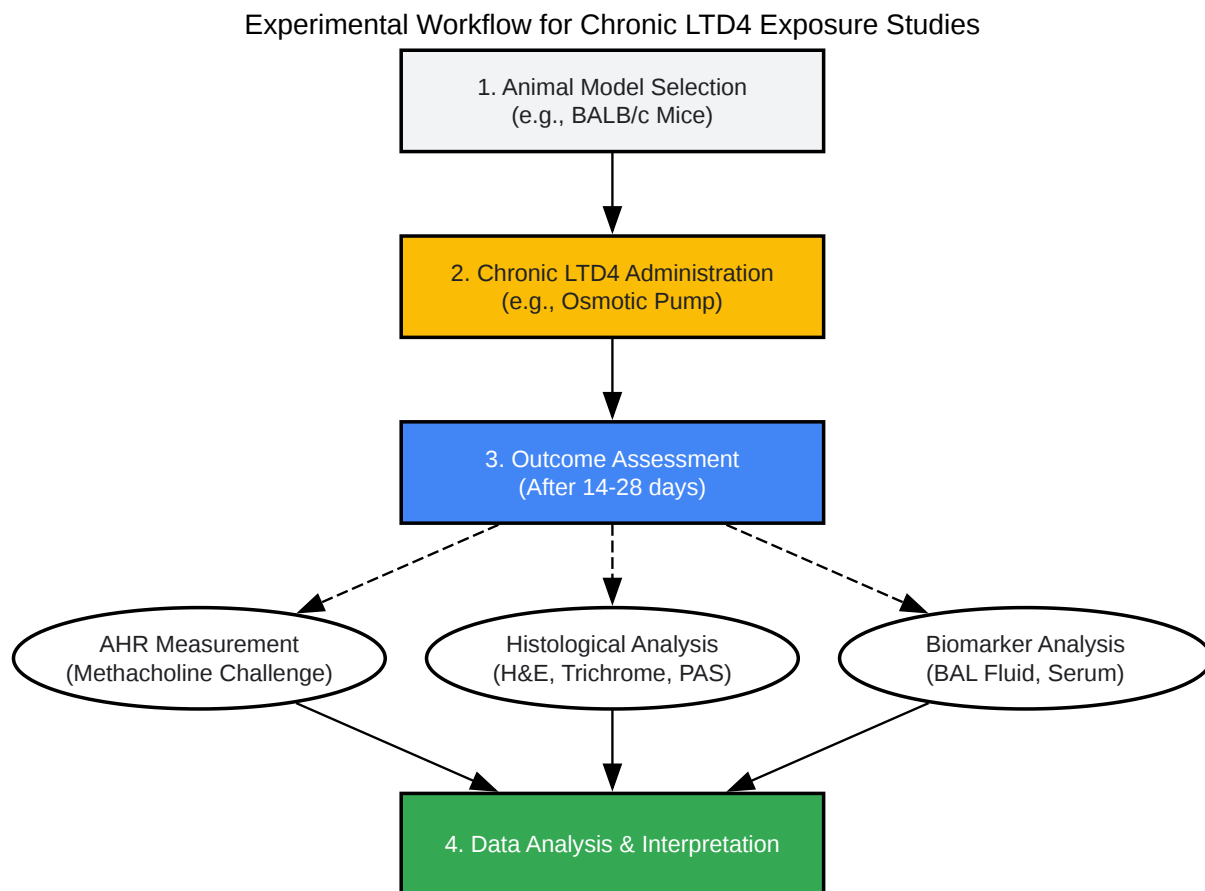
Experimental Workflow for Chronic LTD4 Exposure Studies

1. Animal Model Selection
(e.g., BALB/c Mice)

2. Chronic LTD4 Administration
(e.g., Osmotic Pump)

3. Outcome Assessment
(After 14-28 days)

AHR Measurement
(Methacholine Challenge)

Histological Analysis
(H&E, Trichrome, PAS)

Biomarker Analysis
(BAL Fluid, Serum)

4. Data Analysis & Interpretation